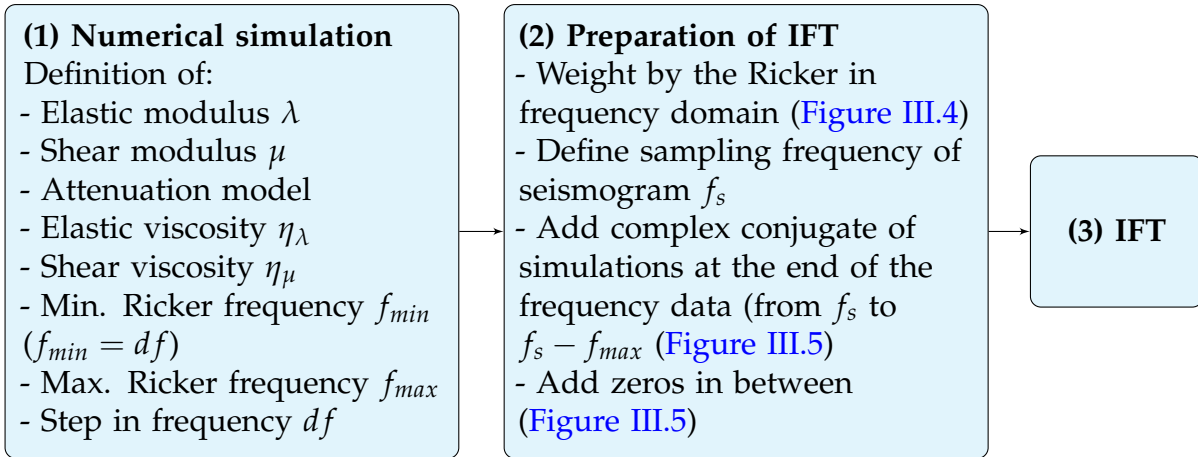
**(1) Numerical simulation**
Definition of:
- Elastic modulus $\lambda$
- Shear modulus $\mu$
- Attenuation model
- Elastic viscosity $\eta_\lambda$
- Shear viscosity $\eta_\mu$
- Min. Ricker frequency $f_{min}$ ($f_{min} = df$)
- Max. Ricker frequency $f_{max}$
- Step in frequency $df$

**(2) Preparation of IFT**
- Weight by the Ricker in frequency domain (Figure III.4)
- Define sampling frequency of seismogram $f_s$
- Add complex conjugate of simulations at the end of the frequency data (from $f_s$ to $f_s - f_{max}$ (Figure III.5)
- Add zeros in between (Figure III.5)

**(3) IFT**